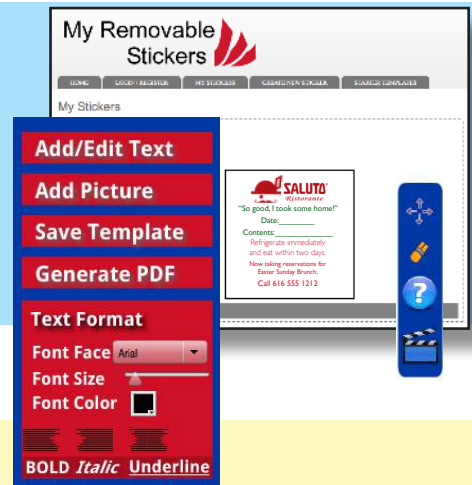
My Removable Stickers

HOME | LOGIN / REGISTER | MY STICKERS | CREATE NEW STICKER | SEARCH TEMPLATES

My Stickers

Add/Edit Text
Add Picture
Save Template
Generate PDF

Text Format
Font Face Arial
Font Size
Font Color

BOLD Italic Underline

SALUTO
Ristorante
"So good, I took some home!"
Date:________
Contents:____________
Refrigerate immediately and eat within two days.
Now taking reservations for Easter Sunday Brunch.
Call 616 555 1212